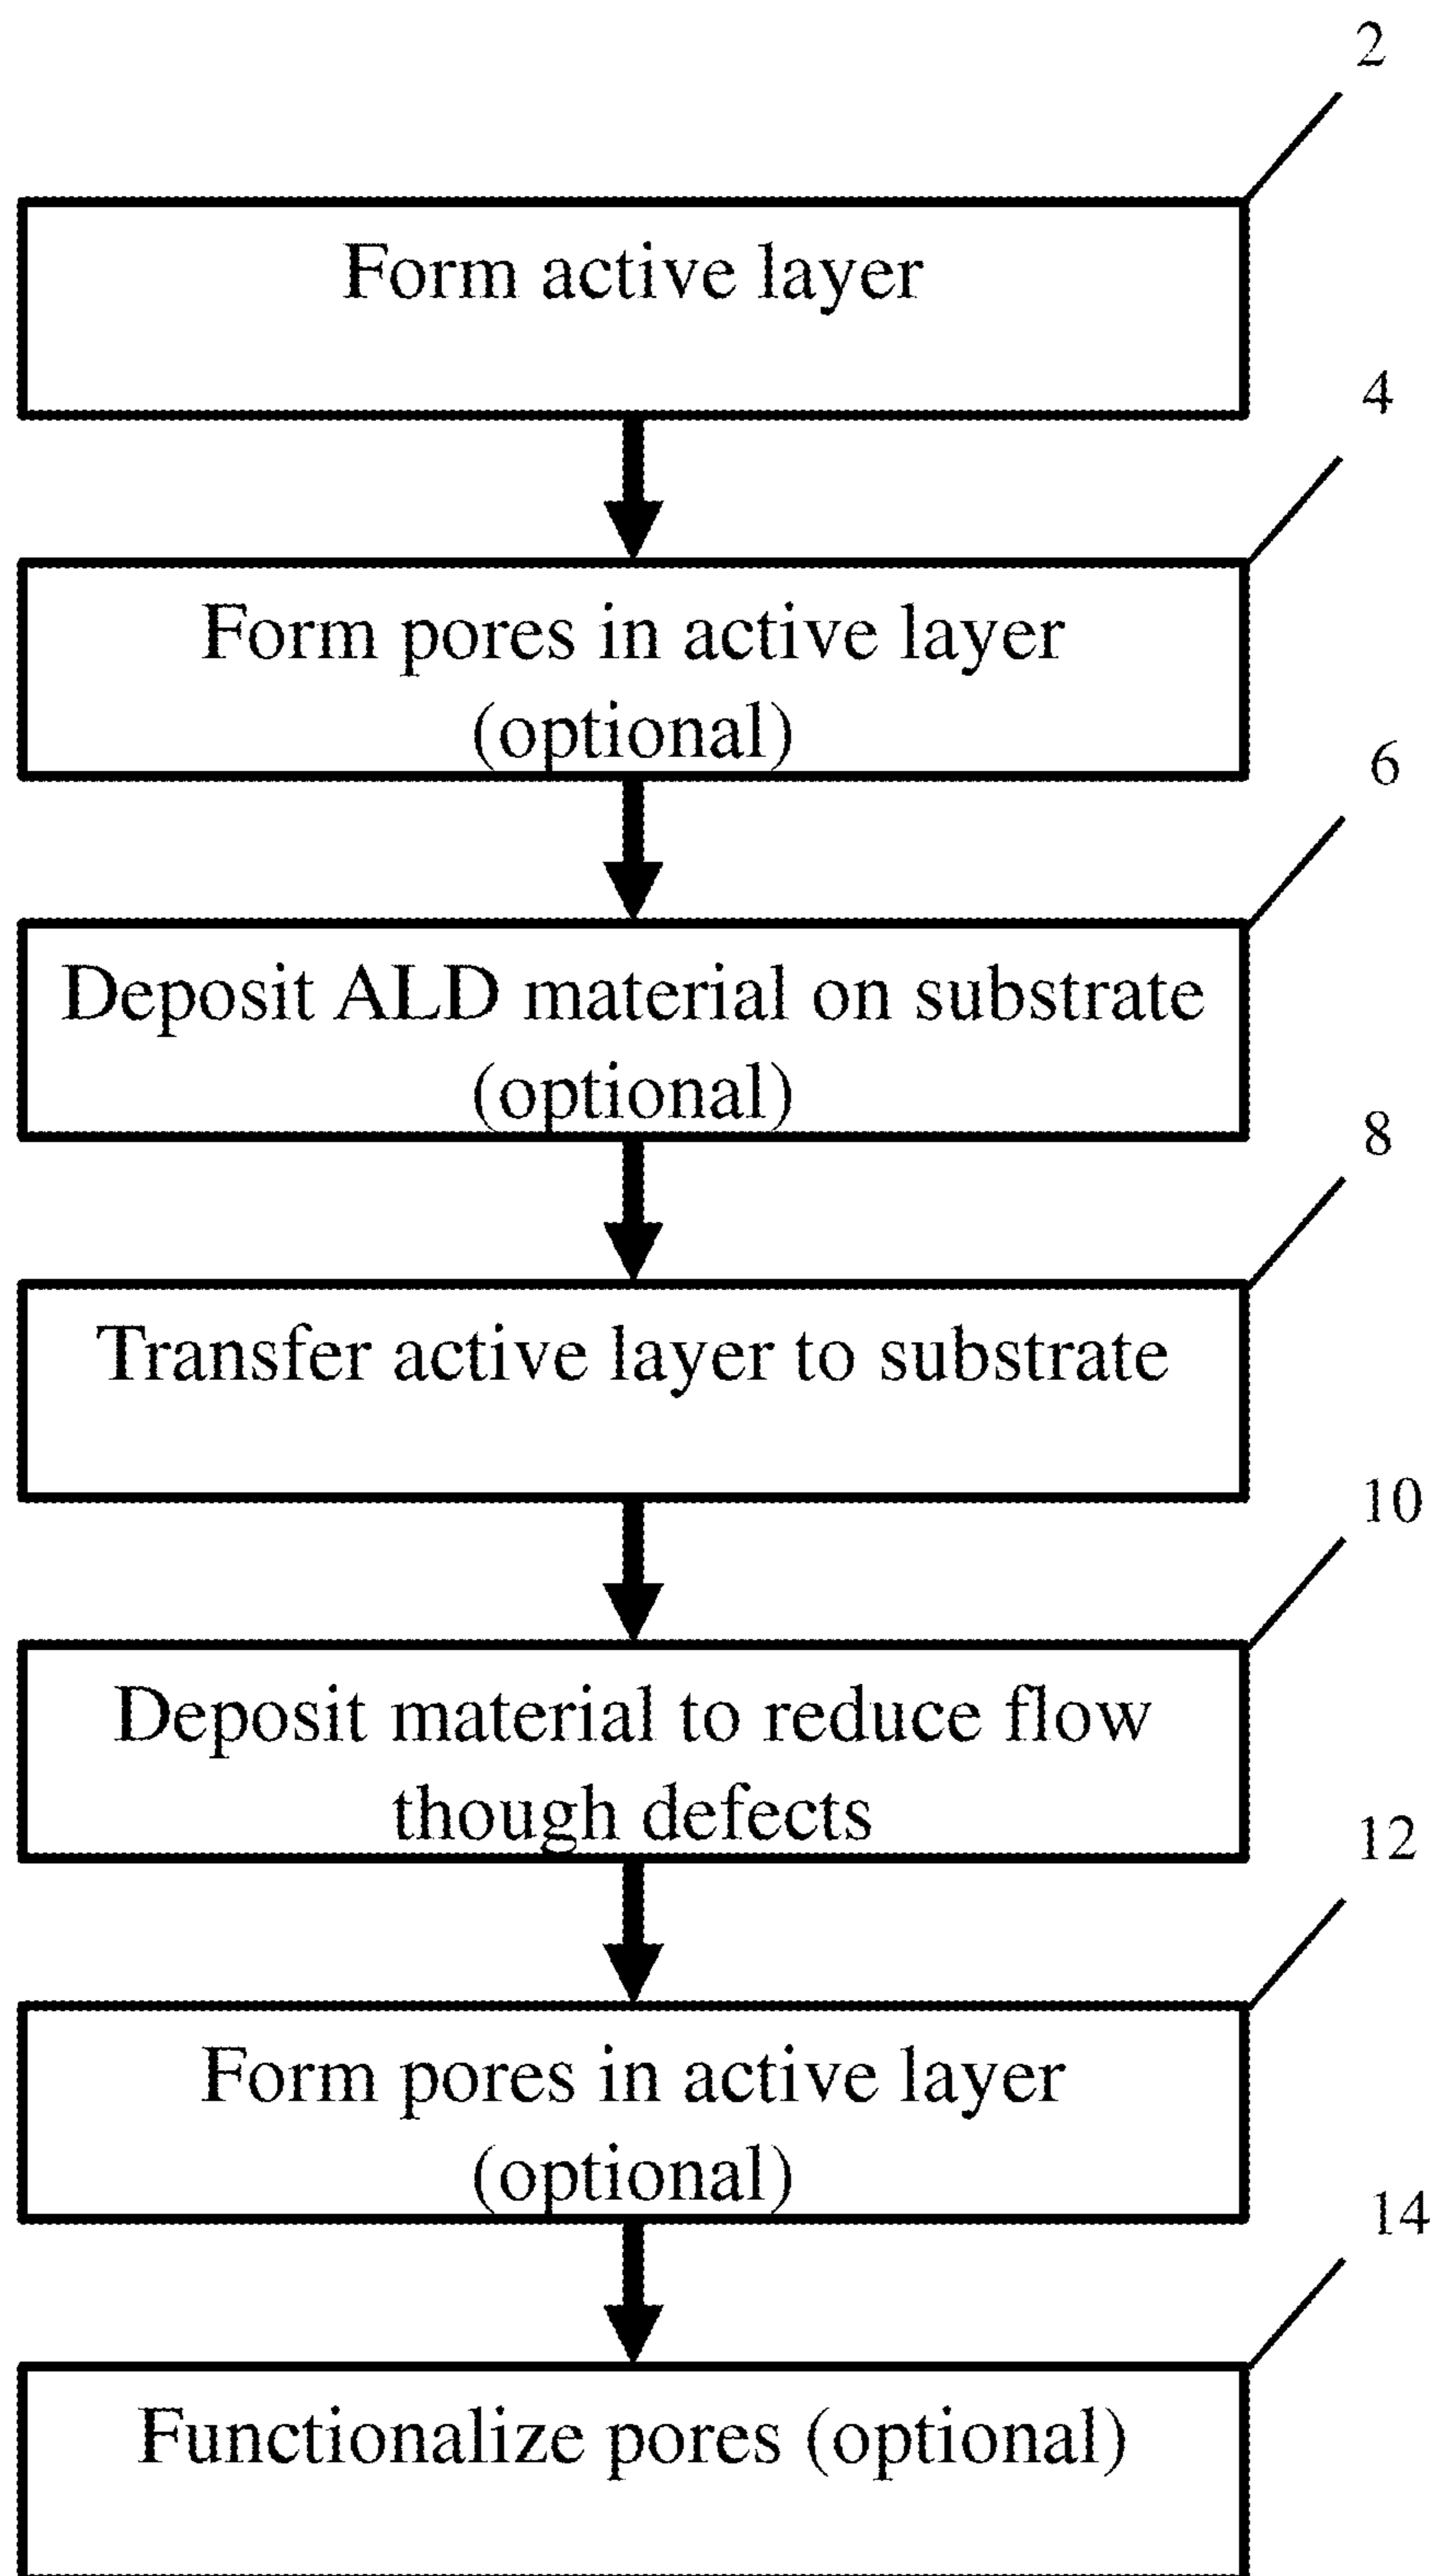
2

Form active layer

4

Form pores in active layer (optional)

6

Deposit ALD material on substrate (optional)

8

Transfer active layer to substrate

10

Deposit material to reduce flow though defects

12

Form pores in active layer (optional)

14

Functionalize pores (optional)